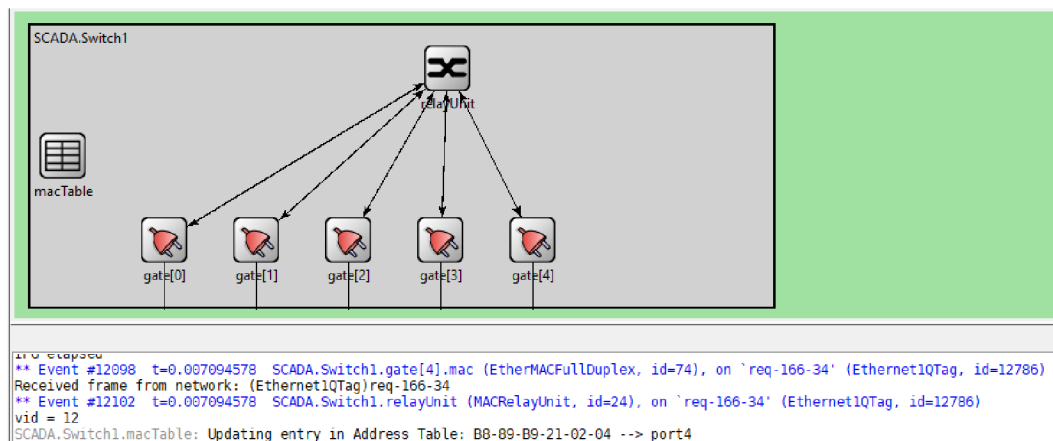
SCADA.Switch1

relayUnit

macTable

gate[0]

gate[1]

gate[2]

gate[3]

gate[4]

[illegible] elapsed
** Event #12098  t=0.007094578  SCADA.Switch1.gate[4].mac (EtherMACFullDuplex, id=74), on `req-166-34' (Ethernet1QTag, id=12786)
Received frame from network: (Ethernet1QTag)req-166-34
** Event #12102  t=0.007094578  SCADA.Switch1.relayUnit (MACRelayUnit, id=24), on `req-166-34' (Ethernet1QTag, id=12786)
vid = 12
SCADA.Switch1.macTable: Updating entry in Address Table: B8-89-B9-21-02-04 --> port4